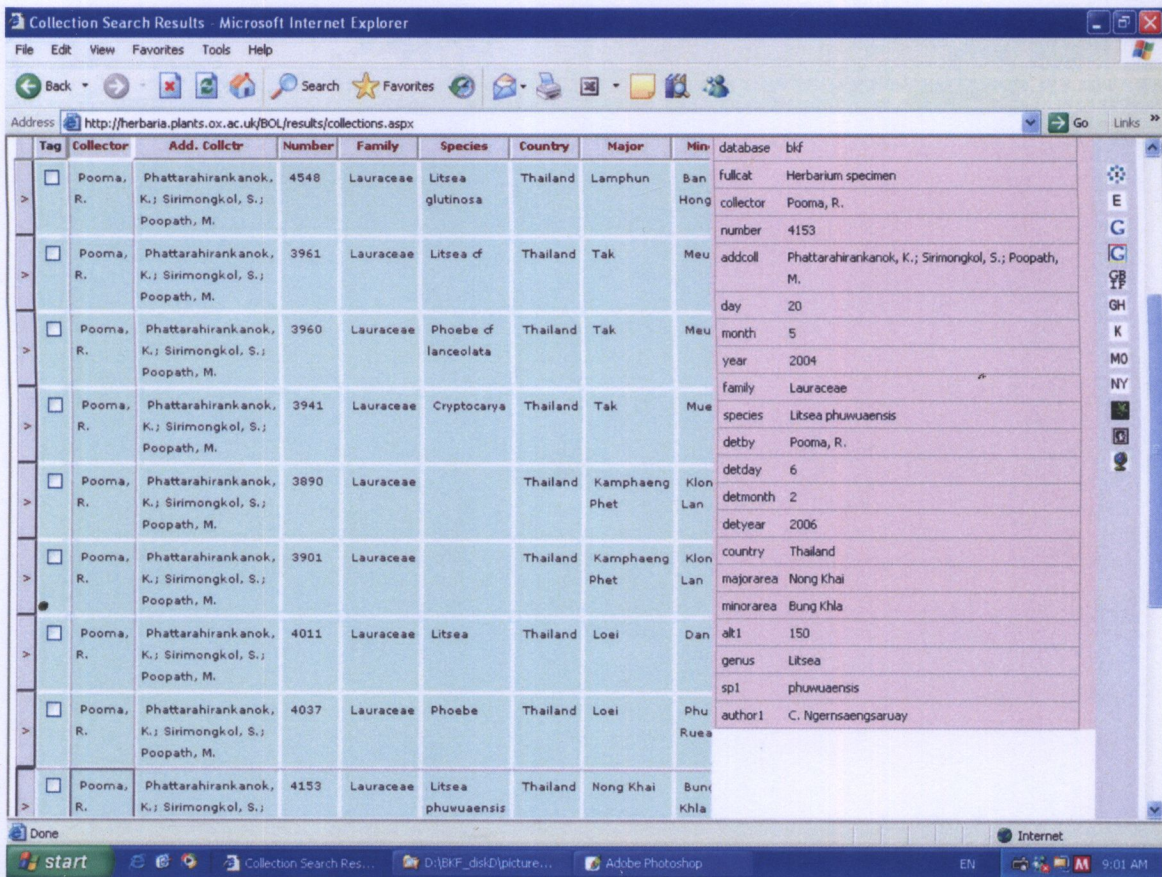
Collection Search Results - Microsoft Internet Explorer

File Edit View Favorites Tools Help

Back Search Favorites

Address http://herbaria.plants.ox.ac.uk/BOL/results/collections.aspx Go Links

| | Tag | Collector | Add. Collctr | Number | Family | Species | Country | Major | Min |
|---|---|---|---|---|---|---|---|---|---|
| > | | Pooma, R. | Phattarahirankanok, K.; Sirimongkol, S.; Poopath, M. | 4548 | Lauraceae | Litsea glutinosa | Thailand | Lamphun | Ban Hong |
| > | | Pooma, R. | Phattarahirankanok, K.; Sirimongkol, S.; Poopath, M. | 3961 | Lauraceae | Litsea cf | Thailand | Tak | Meu |
| > | | Pooma, R. | Phattarahirankanok, K.; Sirimongkol, S.; Poopath, M. | 3960 | Lauraceae | Phoebe cf lanceolata | Thailand | Tak | Meu |
| > | | Pooma, R. | Phattarahirankanok, K.; Sirimongkol, S.; Poopath, M. | 3941 | Lauraceae | Cryptocarya | Thailand | Tak | Mue |
| > | | Pooma, R. | Phattarahirankanok, K.; Sirimongkol, S.; Poopath, M. | 3890 | Lauraceae | | Thailand | Kamphaeng Phet | Klon Lan |
| > | | Pooma, R. | Phattarahirankanok, K.; Sirimongkol, S.; Poopath, M. | 3901 | Lauraceae | | Thailand | Kamphaeng Phet | Klon Lan |
| > | | Pooma, R. | Phattarahirankanok, K.; Sirimongkol, S.; Poopath, M. | 4011 | Lauraceae | Litsea | Thailand | Loei | Dan |
| > | | Pooma, R. | Phattarahirankanok, K.; Sirimongkol, S.; Poopath, M. | 4037 | Lauraceae | Phoebe | Thailand | Loei | Phu Ruea |
| > | | Pooma, R. | Phattarahirankanok, K.; Sirimongkol, S.; | 4153 | Lauraceae | Litsea phuvuaensis | Thailand | Nong Khai | Bun Khla |

| | |
|---|---|
| database | bkf |
| fullcat | Herbarium specimen |
| collector | Pooma, R. |
| number | 4153 |
| addcoll | Phattarahirankanok, K.; Sirimongkol, S.; Poopath, M. |
| day | 20 |
| month | 5 |
| year | 2004 |
| family | Lauraceae |
| species | Litsea phuwuaensis |
| detby | Pooma, R. |
| detday | 6 |
| detmonth | 2 |
| detyear | 2006 |
| country | Thailand |
| majorarea | Nong Khai |
| minorarea | Bung Khla |
| alt1 | 150 |
| genus | Litsea |
| sp1 | phuwuaensis |
| author1 | C. Ngernsaengsaruay |

E G G GB IF GH K MO NY

Done Internet

start Collection Search Res... D:\BKF_diskD\picture... Adobe Photoshop EN 9:01 AM